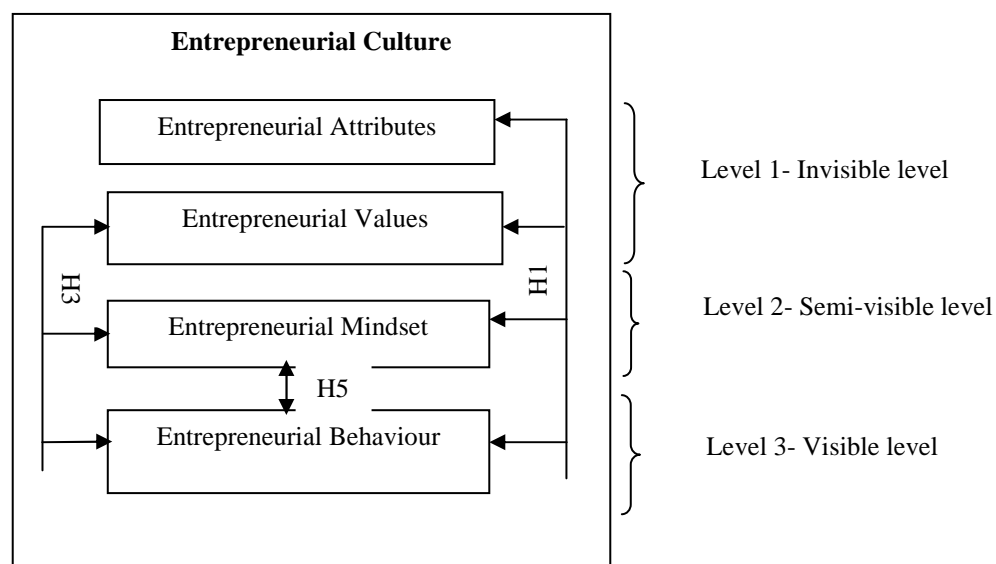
Entrepreneurial Culture

Entrepreneurial Attributes

Entrepreneurial Values

Entrepreneurial Mindset

Entrepreneurial Behaviour

H3

H1

H5

Level 1- Invisible level

Level 2- Semi-visible level

Level 3- Visible level